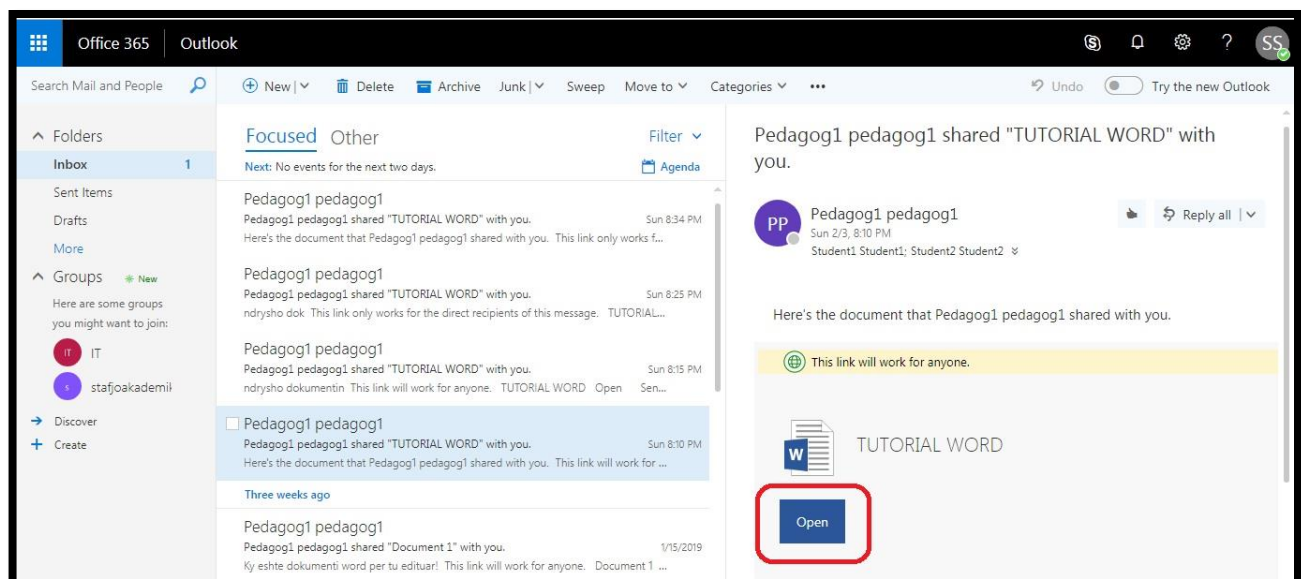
Office 365 Outlook

SS

Search Mail and People

New | Delete Archive Junk | Sweep Move to Categories ••• Undo Try the new Outlook

Folders
Inbox 1
Sent Items
Drafts
More
Groups New
Here are some groups you might want to join:
IT IT
s stafjoakademik
Discover
Create

Focused Other Filter
Next: No events for the next two days. Agenda

Pedagog1 pedagog1
Pedagog1 pedagog1 shared "TUTORIAL WORD" with you. Sun 8:34 PM
Here's the document that Pedagog1 pedagog1 shared with you. This link only works f...

Pedagog1 pedagog1
Pedagog1 pedagog1 shared "TUTORIAL WORD" with you. Sun 8:25 PM
ndrysho dok This link only works for the direct recipients of this message. TUTORIAL...

Pedagog1 pedagog1
Pedagog1 pedagog1 shared "TUTORIAL WORD" with you. Sun 8:15 PM
ndrysho dokumentin This link will work for anyone. TUTORIAL WORD Open Sen...

Pedagog1 pedagog1
Pedagog1 pedagog1 shared "TUTORIAL WORD" with you. Sun 8:10 PM
Here's the document that Pedagog1 pedagog1 shared with you. This link will work for ...

Three weeks ago

Pedagog1 pedagog1
Pedagog1 pedagog1 shared "Document 1" with you. 1/15/2019
Ky eshte dokumenti word per tu edituar! This link will work for anyone. Document 1 ...

Pedagog1 pedagog1 shared "TUTORIAL WORD" with you.

PP Pedagog1 pedagog1
Sun 2/3, 8:10 PM
Student1 Student1; Student2 Student2

Reply all |

Here's the document that Pedagog1 pedagog1 shared with you.

This link will work for anyone.

W TUTORIAL WORD

Open